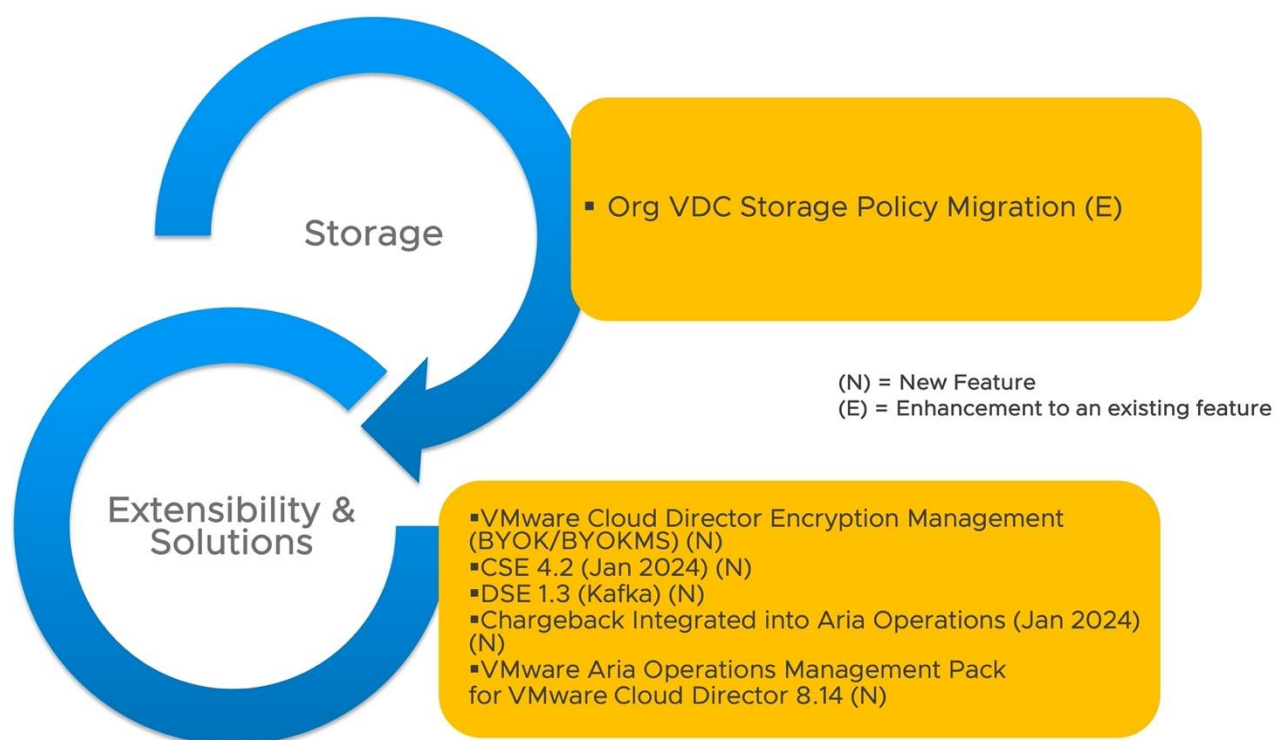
Storage

▪ Org VDC Storage Policy Migration (E)

(N) = New Feature
(E) = Enhancement to an existing feature

Extensibility & Solutions

▪VMware Cloud Director Encryption Management (BYOK/BYOKMS) (N)
▪CSE 4.2 (Jan 2024) (N)
▪DSE 1.3 (Kafka) (N)
▪Chargeback Integrated into Aria Operations (Jan 2024) (N)
▪VMware Aria Operations Management Pack for VMware Cloud Director 8.14 (N)